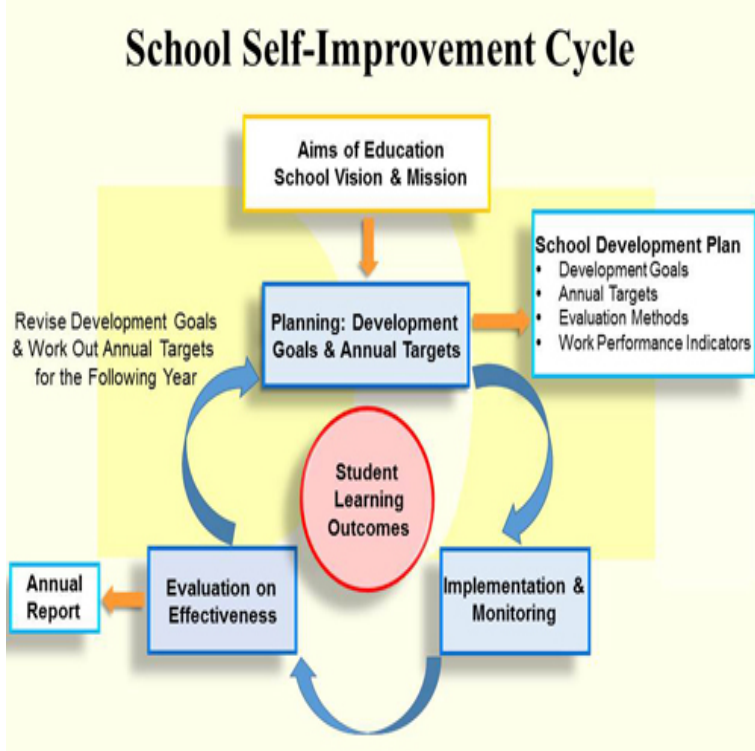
School Self-Improvement Cycle

Aims of Education
School Vision & Mission

School Development Plan
• Development Goals
• Annual Targets
• Evaluation Methods
• Work Performance Indicators

Revise Development Goals & Work Out Annual Targets for the Following Year

Planning: Development Goals & Annual Targets

Student Learning Outcomes

Annual Report

Evaluation on Effectiveness

Implementation & Monitoring